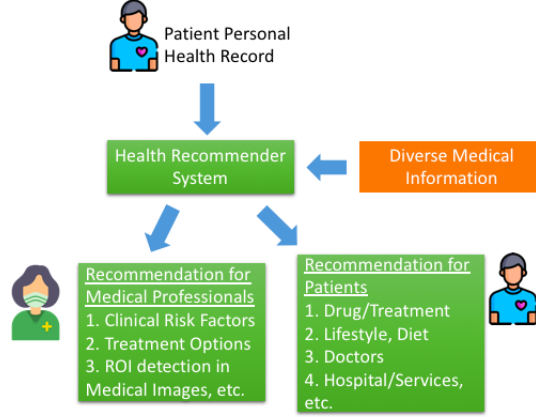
Patient Personal Health Record

Health Recommender System

Diverse Medical Information

Recommendation for Medical Professionals
1. Clinical Risk Factors
2. Treatment Options
3. ROI detection in Medical Images, etc.

Recommendation for Patients
1. Drug/Treatment
2. Lifestyle, Diet
3. Doctors
4. Hospital/Services, etc.